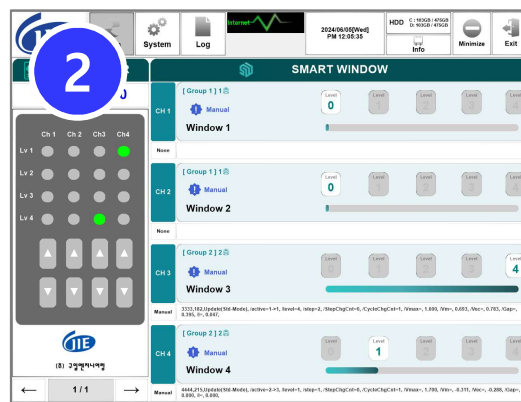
2

System

Log

Internet

2024/06/05[Wed] PM 12:05:35

HDD C : 103GB / 475GB D: 103GB / 475GB

Info

Minimize

Exit

SMART WINDOW

Ch 1 Ch 2 Ch3 Ch4

Lv 1

Lv 2

Lv 3

Lv 4

CH 1

[ Group 1 ] 1층

Manual

Window 1

Level 0

Level

Level

Level

None

CH 2

[ Group 1 ] 1층

Manual

Window 2

Level 0

Level

Level

Level

None

CH 3

[ Group 2 ] 2층

Manual

Window 3

Level 0

Level 1

Level

Level

Level 4

Manual

3333,102,Update(Std-Mode), /active=1->1, /level=4, /step=2, /StepChgCnt=0, /CycleChgCnt=1, /Vmax=, 1.800, /Vm=, 0.653, /Vcc=, 0.703, /Gap=, 0.395, /I=, 0.047,

CH 4

[ Group 2 ] 2층

Window 4

Level 0

Level 1

Level

Level

Manual

4444,215,Update(Std-Mode), /active=2->3, /level=1, /step=1, /StepChgCnt=0, /CycleChgCnt=1, /Vmax=, 1.700, /Vm=, -0.311, /Vcc=, -0.288, /Gap=, 0.000, /I=, 0.000,

(주) 그린케미시에테

1 / 1